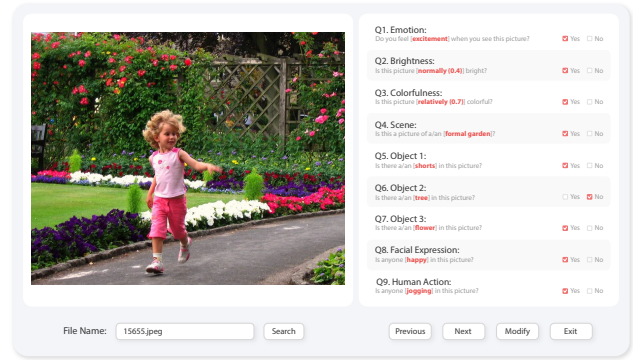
Q1. Emotion:
Do you feel [excitement] when you see this picture?
Yes No

Q2. Brightness:
Is this picture [normally (0.4)] bright?
Yes No

Q3. Colorfulness:
Is this picture [relatively (0.7)] colorful?
Yes No

Q4. Scene:
Is this a picture of a/an [formal garden]?
Yes No

Q5. Object 1:
Is there a/an [shorts] in this picture?
Yes No

Q6. Object 2:
Is there a/an [tree] in this picture?
Yes No

Q7. Object 3:
Is there a/an [flower] in this picture?
Yes No

Q8. Facial Expression:
Is anyone [happy] in this picture?
Yes No

Q9. Human Action:
Is anyone [jogging] in this picture?
Yes No

File Name: 15655.jpeg Search

Previous Next Modify Exit